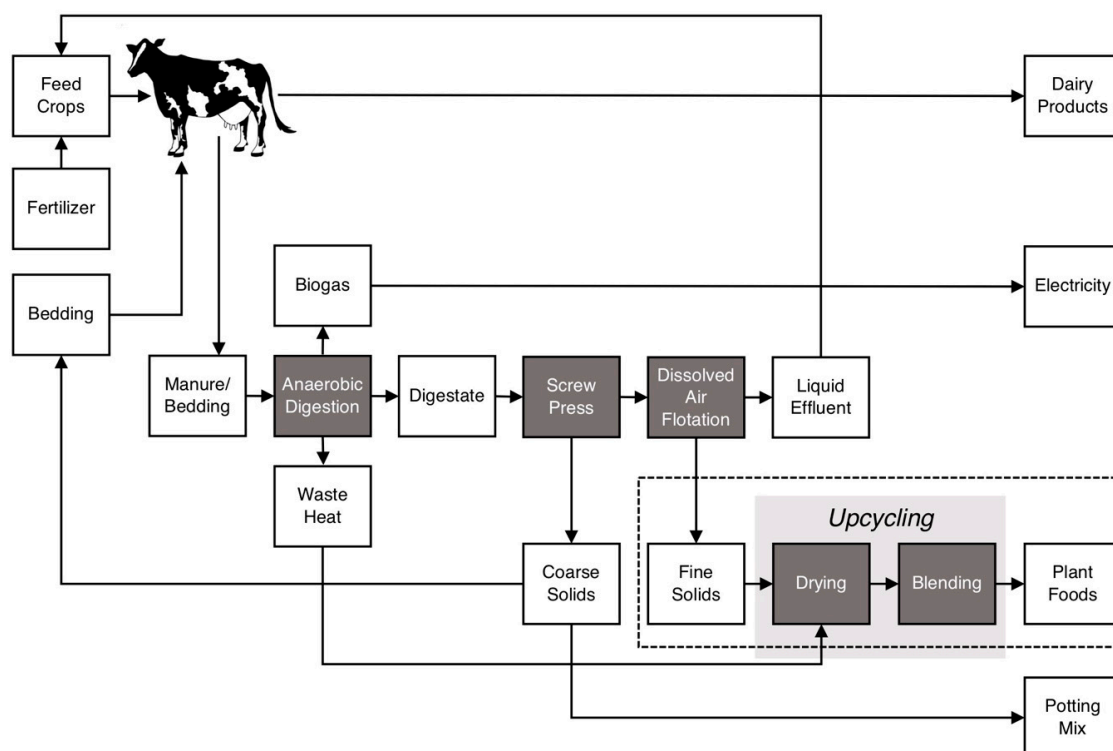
Feed Crops

Fertilizer

Bedding

Dairy Products

Biogas

Electricity

Manure/ Bedding

Anaerobic Digestion

Digestate

Screw Press

Dissolved Air Flotation

Liquid Effluent

Waste Heat

Upcycling

Coarse Solids

Fine Solids

Drying

Blending

Plant Foods

Potting Mix